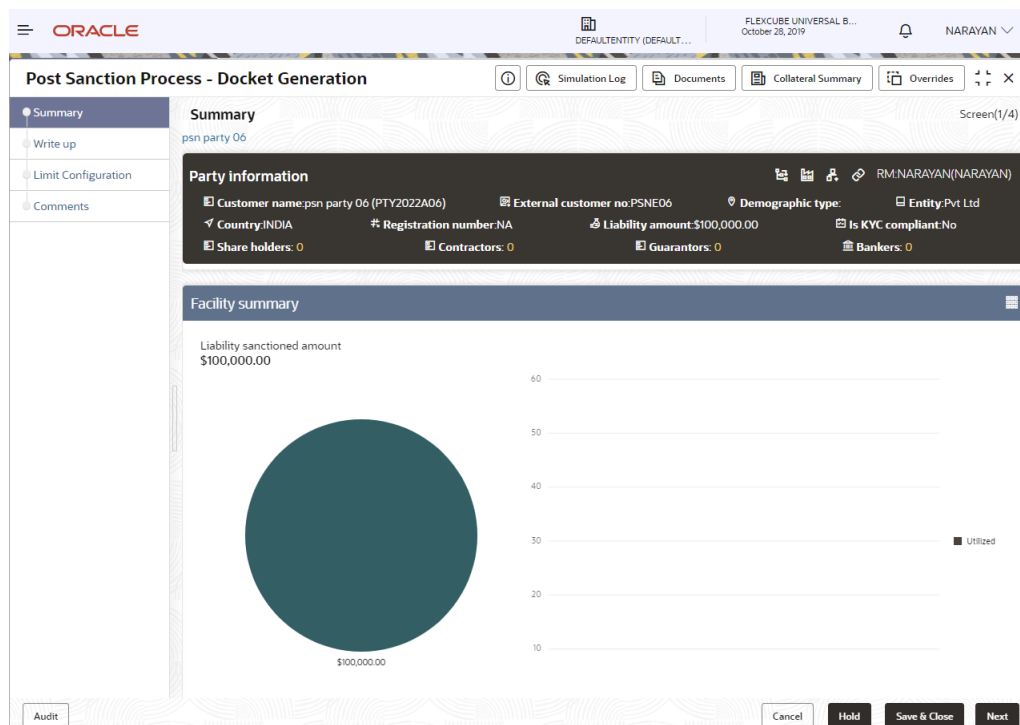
ORACLE

DEFAULTENTITY (DEFAULT...

FLEXCUBE UNIVERSAL B...
October 28, 2019

NARAYAN

Post Sanction Process - Docket Generation

Simulation Log

Documents

Collateral Summary

Overrides

Summary

Write up

Limit Configuration

Comments

Summary

Screen(1/4)

psn party 06

Party information

RM:NARAYAN(NARAYAN)

Customer name:psn party 06 (PTY2022A06)

External customer no:PSNE06

Demographic type:

Entity:Pvt Ltd

Country:INDIA

Registration number:NA

Liability amount:$100,000.00

Is KYC compliant:No

Share holders: 0

Contractors: 0

Guarantors: 0

Bankers: 0

Facility summary

Liability sanctioned amount
$100,000.00

60

50

40

30

20

10

Utilized

$100,000.00

Audit

Cancel

Hold

Save & Close

Next